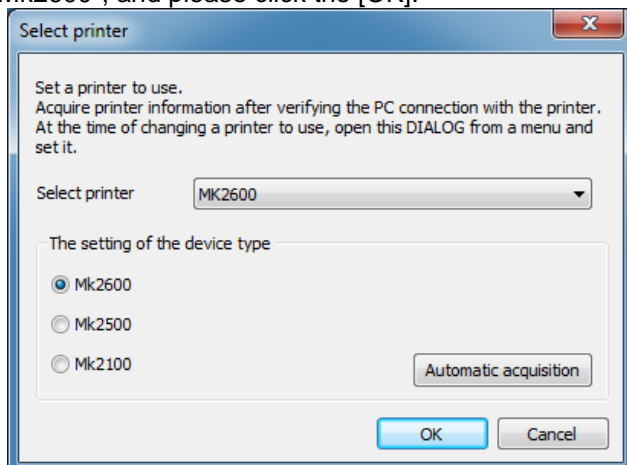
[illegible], and please click the [OK].

Select printer

Set a printer to use.
Acquire printer information after verifying the PC connection with the printer.
At the time of changing a printer to use, open this DIALOG from a menu and set it.

Select printer MK2600

The setting of the device type

Mk2600

Mk2500

Mk2100

Automatic acquisition

OK

Cancel